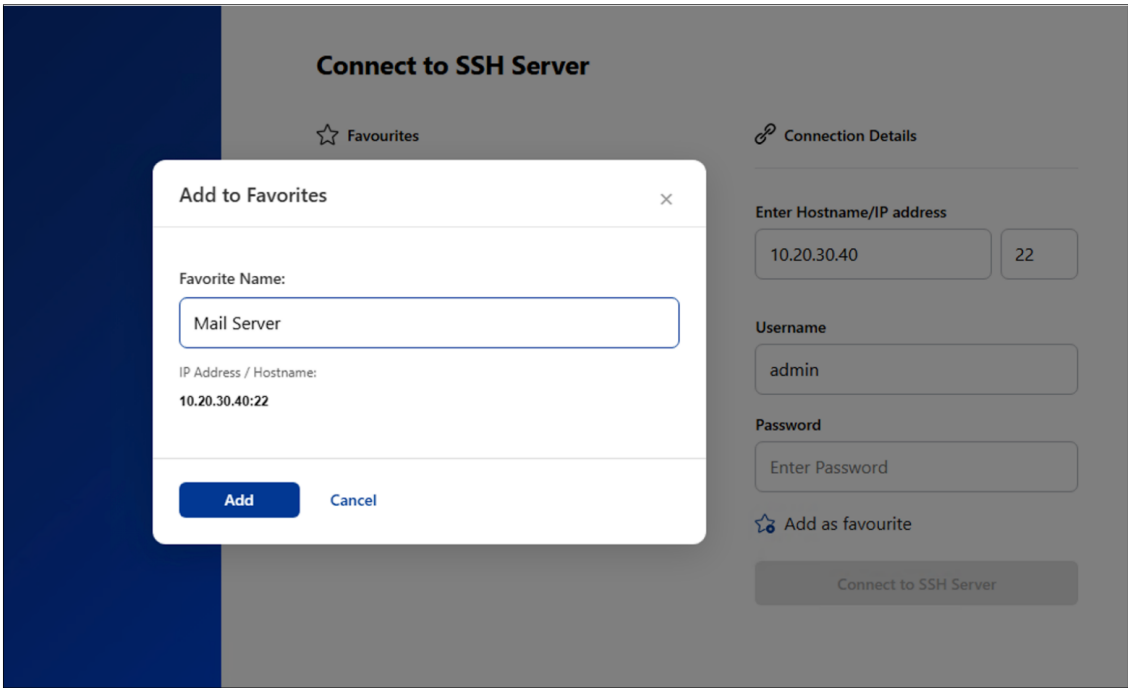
Connect to SSH Server

Favourites

Connection Details

Add to Favorites

×

Favorite Name:

Mail Server

IP Address / Hostname:

10.20.30.40:22

Add

Cancel

Enter Hostname/IP address

10.20.30.40

22

Username

admin

Password

Enter Password

Add as favourite

Connect to SSH Server